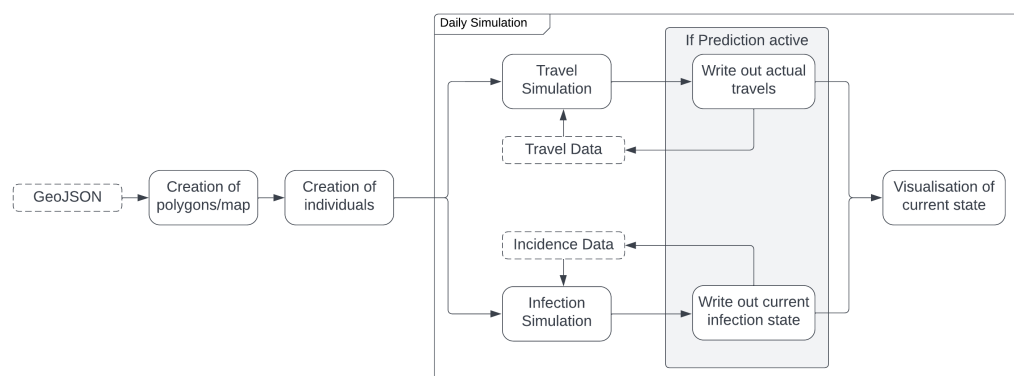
GeoJSON

Creation of polygons/map

Creation of individuals

Daily Simulation

Travel Simulation

Travel Data

Incidence Data

Infection Simulation

If Prediction active

Write out actual travels

Write out current infection state

Visualisation of current state